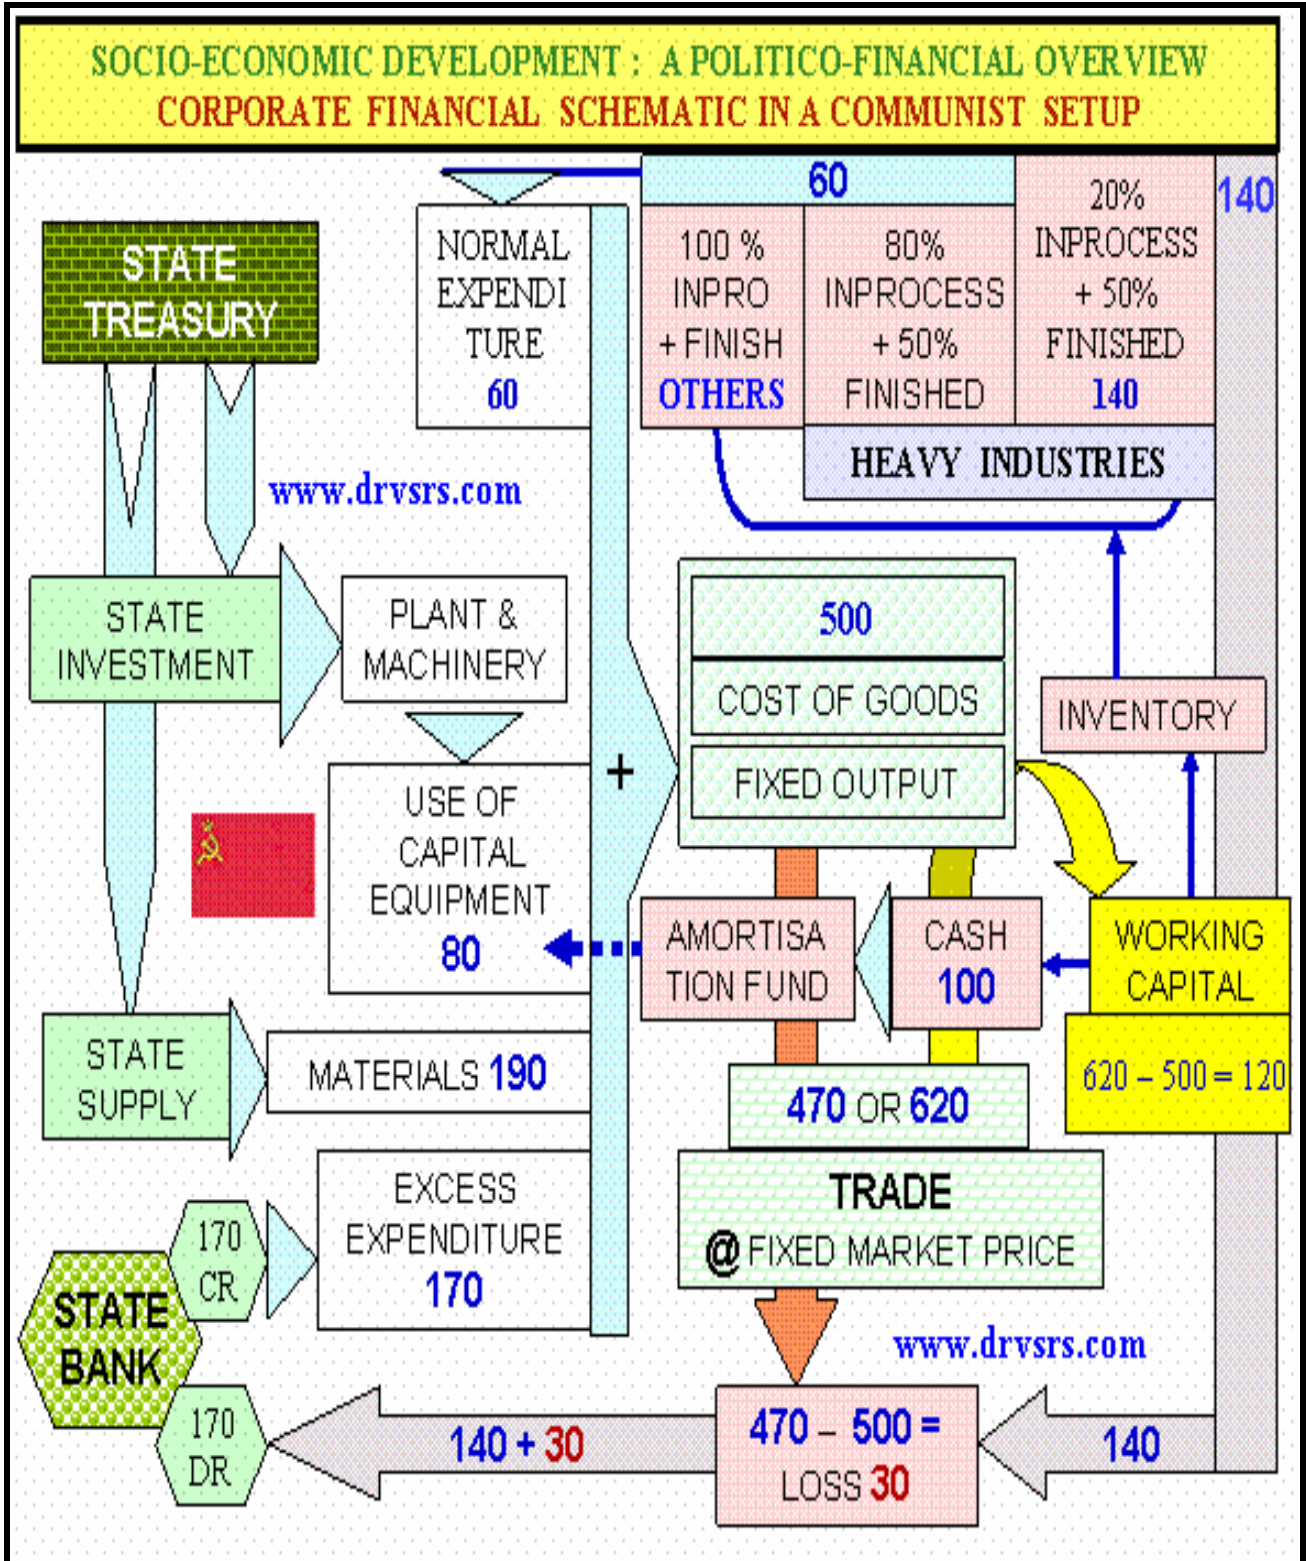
SOCIO-ECONOMIC DEVELOPMENT : A POLITICO-FINANCIAL OVERVIEW
CORPORATE FINANCIAL SCHEMATIC IN A COMMUNIST SETUP

60

140

STATE TREASURY

NORMAL EXPENDITURE 60

100 % INPRO + FINISH OTHERS

80% INPROCESS + 50% FINISHED

20% INPROCESS + 50% FINISHED 140

HEAVY INDUSTRIES

www.drvsrs.com

STATE INVESTMENT

PLANT & MACHINERY

500

COST OF GOODS

FIXED OUTPUT

INVENTORY

USE OF CAPITAL EQUIPMENT 80

+

AMORTISATION FUND

CASH 100

WORKING CAPITAL

620 – 500 = 120

STATE SUPPLY

MATERIALS 190

470 OR 620

TRADE @ FIXED MARKET PRICE

EXCESS EXPENDITURE 170

170 CR

STATE BANK

170 DR

www.drvsrs.com

140 + 30

470 – 500 = LOSS 30

140